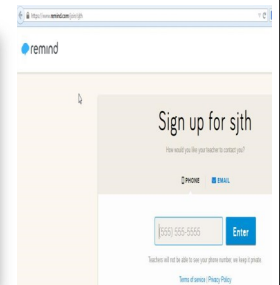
https://www.remind.com/join/sjth

remind

Sign up for sjth

How would you like your teacher to contact you?

PHONE EMAIL

(555) 555-5555

Enter

Teachers will not be able to see your phone number, we keep it private.

Terms of service | Privacy Policy